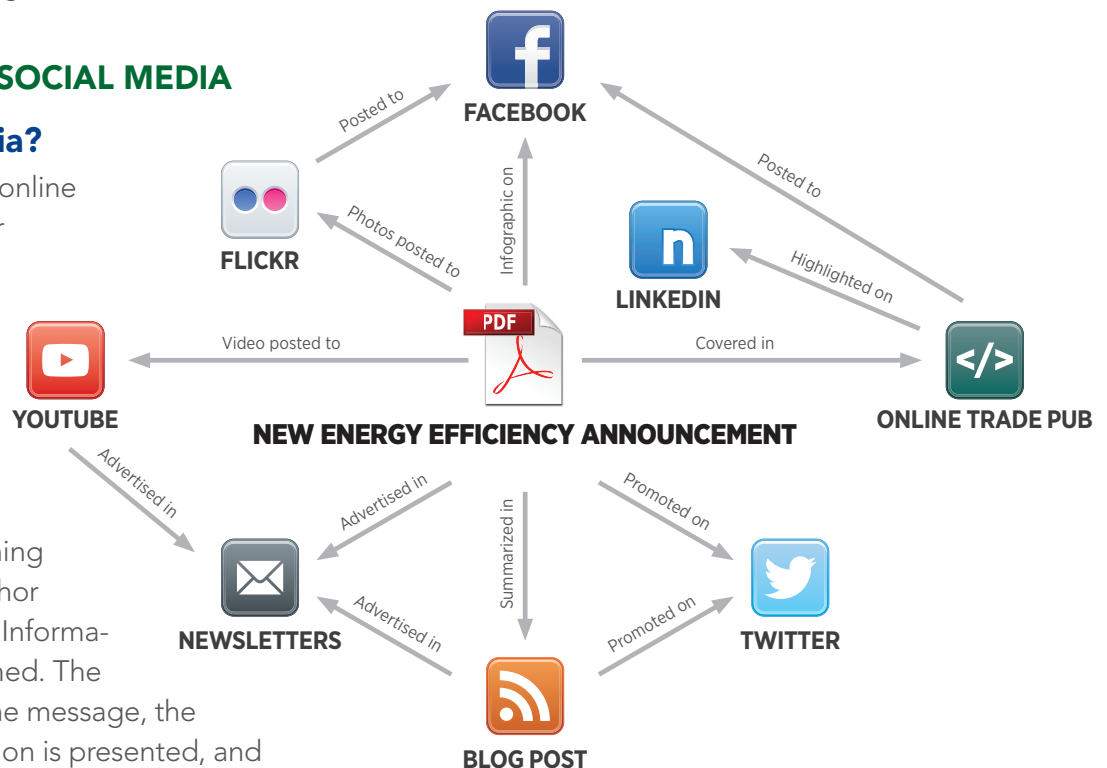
SOCIAL MEDIA

ia?

online
r

ning
hor
Informa-
ned. The
ne message, the
on is presented, and

FACEBOOK

Posted to

FLICKR

Photos posted to

Infographic on

Posted to

LINKEDIN

Highlighted on

YOUTUBE

Video posted to

PDF

Covered in

ONLINE TRADE PUB

NEW ENERGY EFFICIENCY ANNOUNCEMENT

Advertised in

Advertised in

Summarized in

Promoted on

NEWSLETTERS

Advertised in

Promoted on

TWITTER

BLOG POST